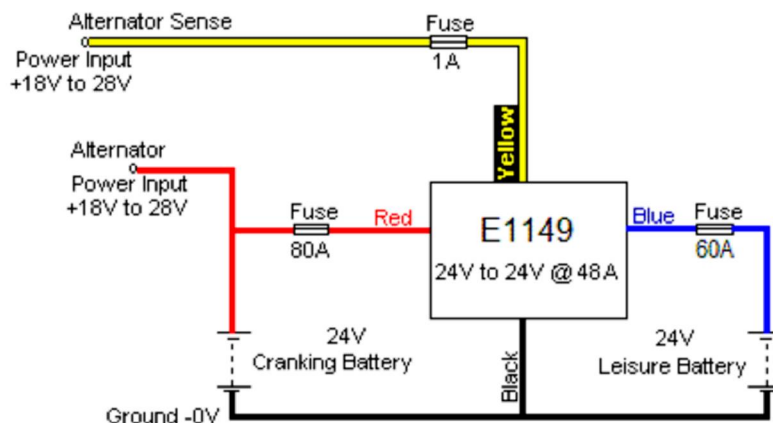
Alternator Sense
Power Input
+18V to 28V

Fuse
1A

Yellow

Alternator
Power Input
+18V to 28V

Fuse
80A

Red

E1149
24V to 24V @ 48A

Blue

Fuse
60A

24V
Cranking Battery

Black

24V
Leisure Battery

Ground -0V